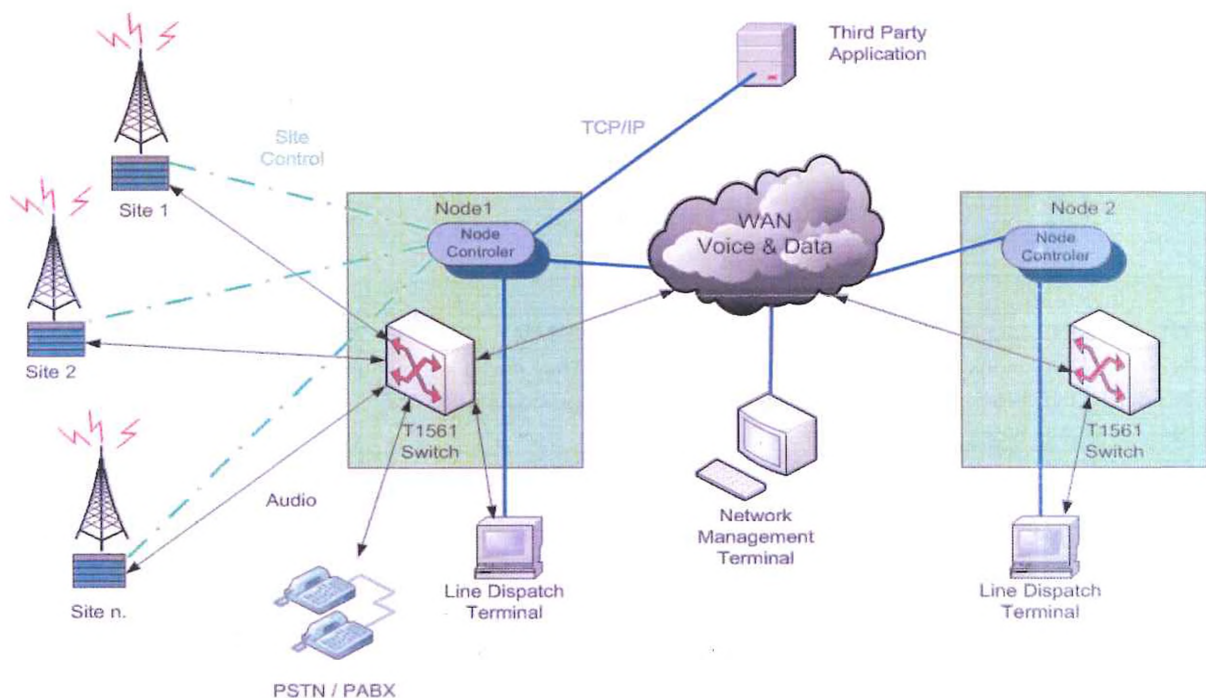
Third Party Application

TCP/IP

Site Control

Site 1

Node1

Node Controler

WAN Voice & Data

Node 2

Node Controler

Site 2

T1561 Switch

T1561 Switch

Audio

Site n.

Line Dispatch Terminal

Network Management Terminal

Line Dispatch Terminal

PSTN / PABX